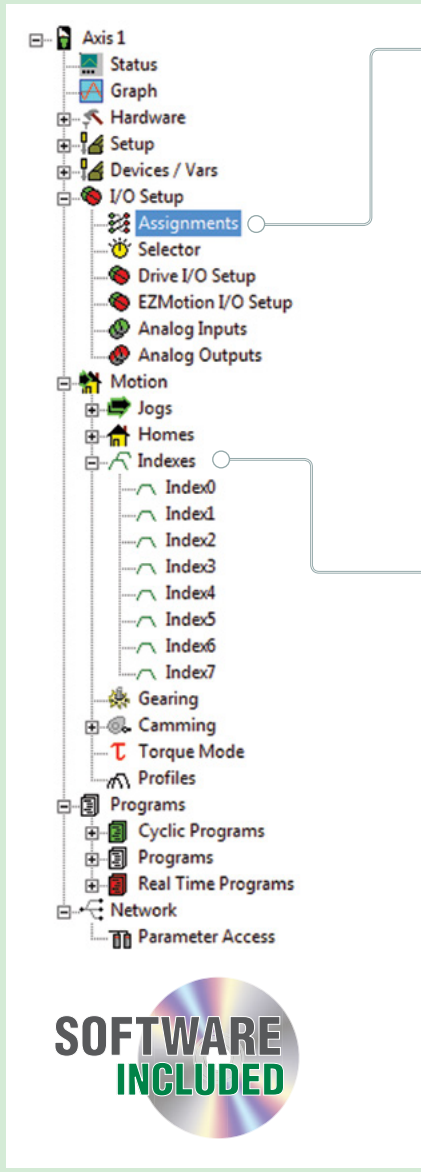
Axis 1
Status
Graph
Hardware
Setup
Devices / Vars
I/O Setup
Assignments
Selector
Drive I/O Setup
EZMotion I/O Setup
Analog Inputs
Analog Outputs
Motion
Jogs
Homes
Indexes
Index0
Index1
Index2
Index3
Index4
Index5
Index6
Index7
Gearing
Camming
Torque Mode
Profiles
Programs
Cyclic Programs
Programs
Real Time Programs
Network
Parameter Access

SOFTWARE
INCLUDED